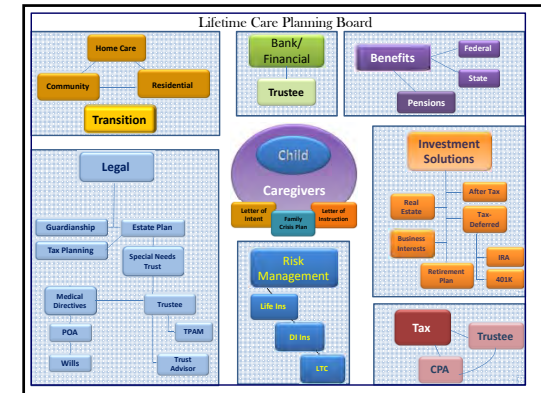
Lifetime Care Planning Board

Home Care
Community
Residential
Transition

Bank/ Financial
Trustee

Benefits
Federal
State
Pensions

Child
Caregivers
Letter of Intent
Family Crisis Plan
Letter of Instruction

Legal
Guardianship
Estate Plan
Tax Planning
Special Needs Trust
Medical Directives
Trustee
POA
TPAM
Wills
Trust Advisor

Investment Solutions
After Tax
Real Estate
Tax-Deferred
Business Interests
IRA
Retirement Plan
401K

Risk Management
Life Ins
DI Ins
LTC

Tax
Trustee
CPA